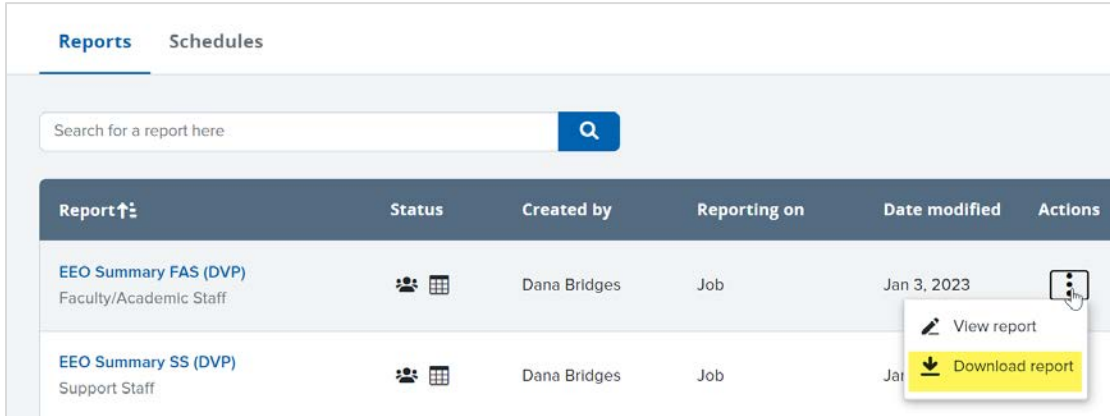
Reports Schedules

Search for a report here

| Report | Status | Created by | Reporting on | Date modified | Actions |
|---|---|---|---|---|---|
| EEO Summary FAS (DVP) Faculty/Academic Staff | | Dana Bridges | Job | Jan 3, 2023 | |
| EEO Summary SS (DVP) Support Staff | | Dana Bridges | Job | Jan | |

View report
Download report